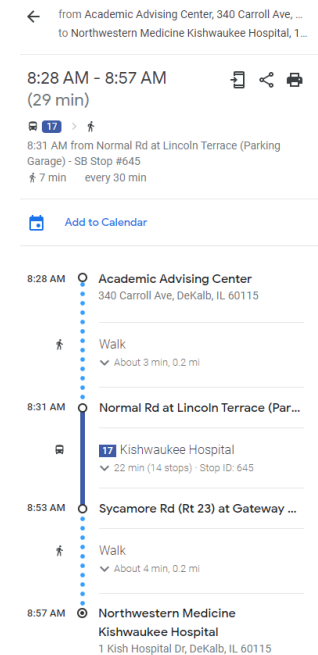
from Academic Advising Center, 340 Carroll Ave, ...
to Northwestern Medicine Kishwaukee Hospital, 1...

8:28 AM - 8:57 AM
(29 min)

17 >
8:31 AM from Normal Rd at Lincoln Terrace (Parking Garage) - SB Stop #645
7 min every 30 min

Add to Calendar

8:28 AM Academic Advising Center
340 Carroll Ave, DeKalb, IL 60115

Walk
About 3 min, 0.2 mi

8:31 AM Normal Rd at Lincoln Terrace (Par...

17 Kishwaukee Hospital
22 min (14 stops) · Stop ID: 645

8:53 AM Sycamore Rd (Rt 23) at Gateway ...

Walk
About 4 min, 0.2 mi

8:57 AM Northwestern Medicine Kishwaukee Hospital
1 Kish Hospital Dr, DeKalb, IL 60115